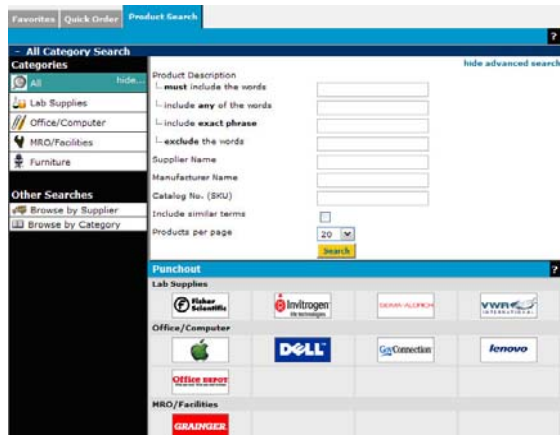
Favorites | Quick Order | Product Search

?

- All Category Search

Categories

All hide...

Lab Supplies

Office/Computer

MRO/Facilities

Furniture

Other Searches

Browse by Supplier

Browse by Category

hide advanced search

Product Description

must include the words

include any of the words

include exact phrase

exclude the words

Supplier Name

Manufacturer Name

Catalog No. (SKU)

Include similar terms

Products per page 20

Search

Punchout

?

Lab Supplies

Fisher Scientific | Invitrogen life technologies | SIGMA-ALDRICH | VWR INTERNATIONAL

Office/Computer

DELL | GovConnection | lenovo

Office DEPOT

MRO/Facilities

GRAINGER